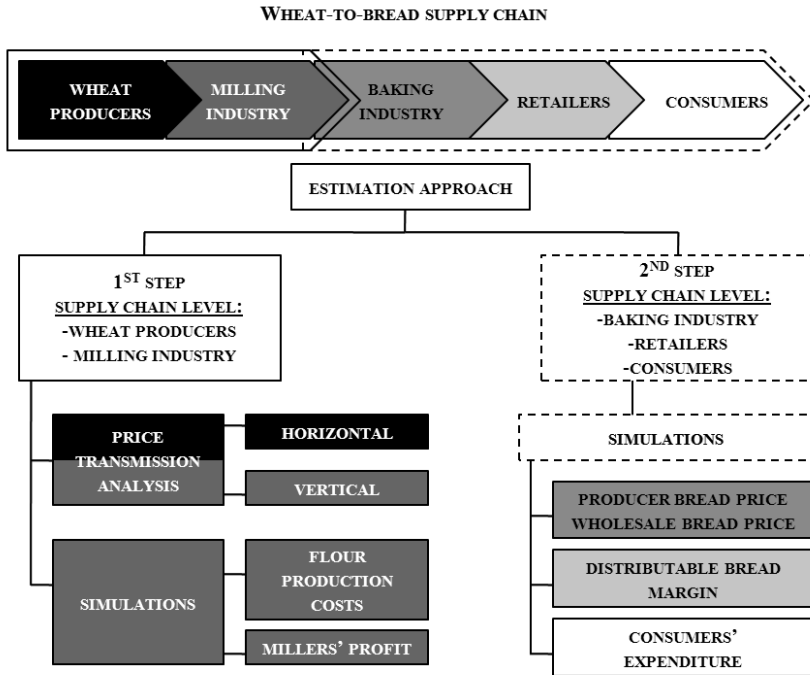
WHEAT-TO-BREAD SUPPLY CHAIN

WHEAT PRODUCERS

MILLING INDUSTRY

BAKING INDUSTRY

RETAILERS

CONSUMERS

ESTIMATION APPROACH

1$^{ST}$ STEP
SUPPLY CHAIN LEVEL:
-WHEAT PRODUCERS
- MILLING INDUSTRY

2$^{ND}$ STEP
SUPPLY CHAIN LEVEL:
-BAKING INDUSTRY
-RETAILERS
-CONSUMERS

PRICE TRANSMISSION ANALYSIS

HORIZONTAL

VERTICAL

SIMULATIONS

FLOUR PRODUCTION COSTS

MILLERS' PROFIT

SIMULATIONS

PRODUCER BREAD PRICE
WHOLESALE BREAD PRICE

DISTRIBUTABLE BREAD MARGIN

CONSUMERS' EXPENDITURE